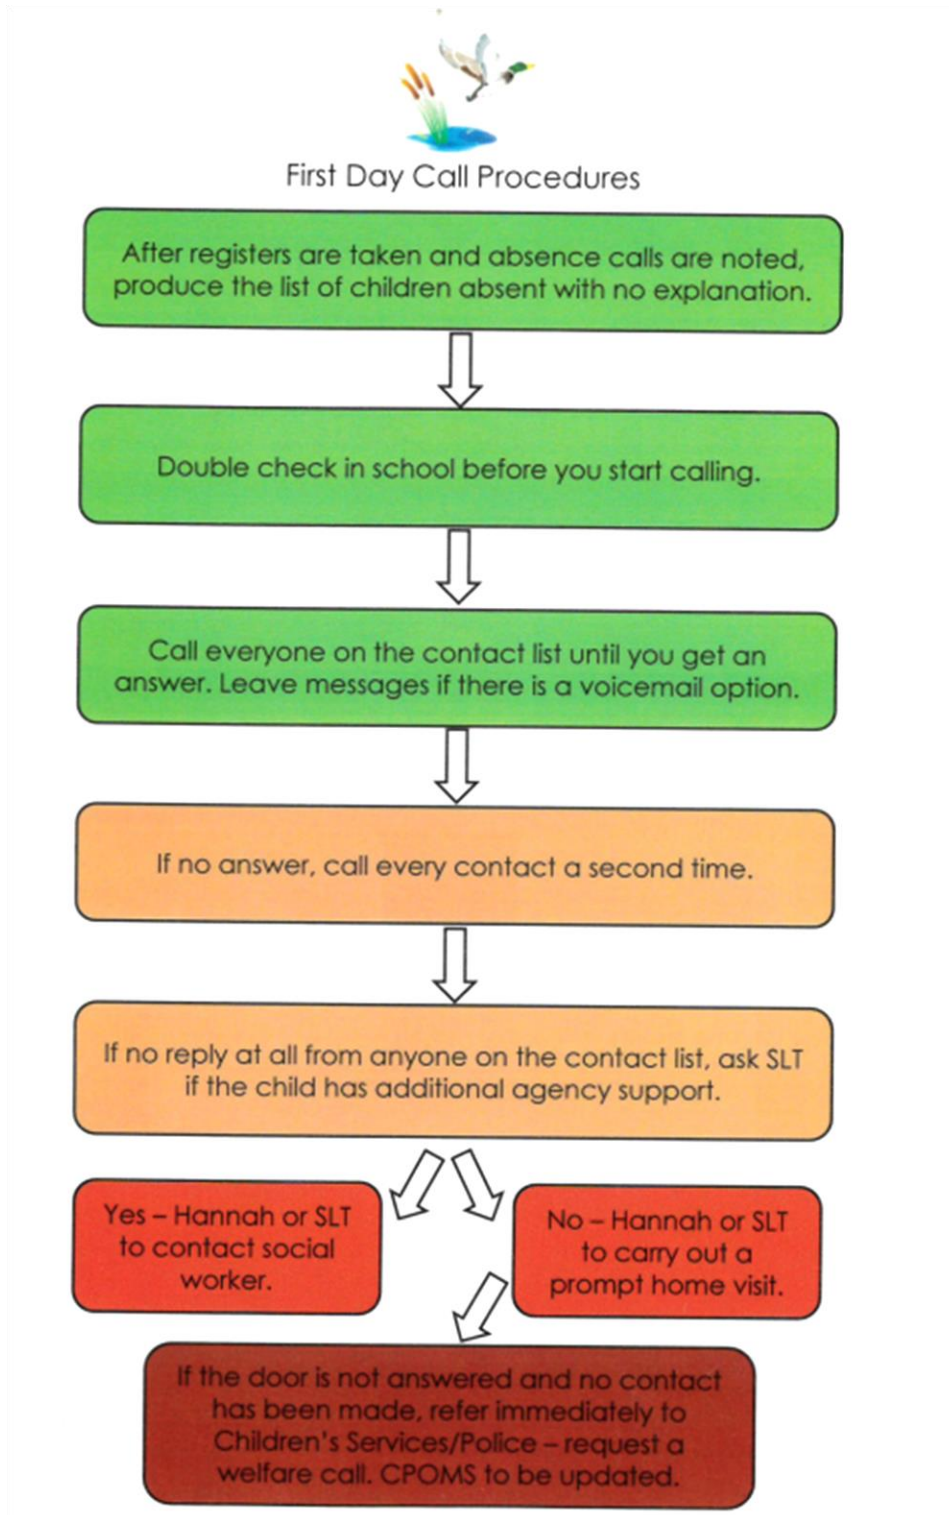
First Day Call Procedures

After registers are taken and absence calls are noted, produce the list of children absent with no explanation.

Double check in school before you start calling.

Call everyone on the contact list until you get an answer. Leave messages if there is a voicemail option.

If no answer, call every contact a second time.

If no reply at all from anyone on the contact list, ask SLT if the child has additional agency support.

Yes – Hannah or SLT to contact social worker.

No – Hannah or SLT to carry out a prompt home visit.

If the door is not answered and no contact has been made, refer immediately to Children's Services/Police – request a welfare call. CPOMS to be updated.